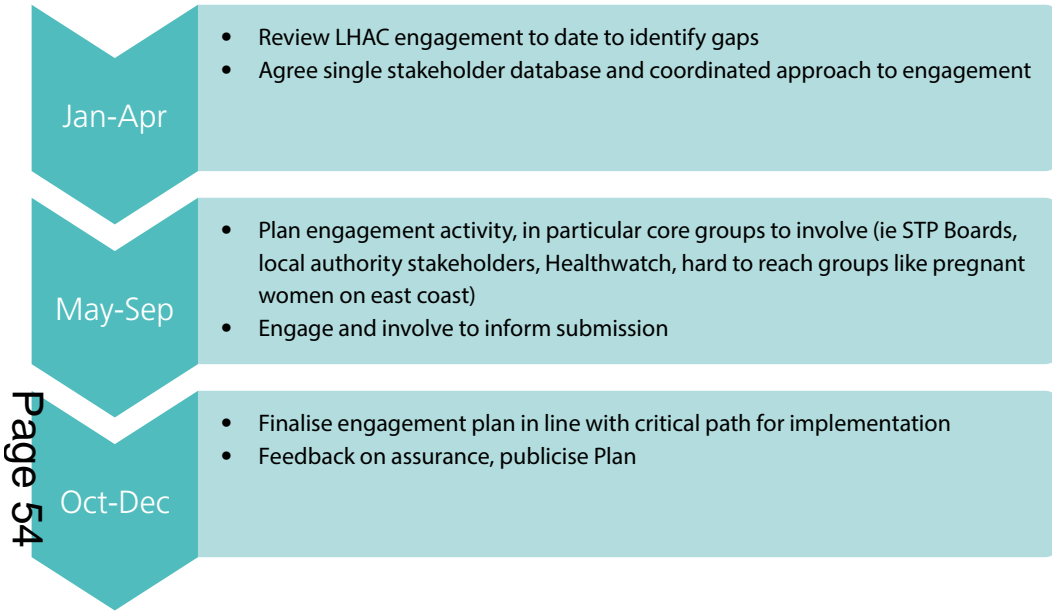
Jan-Apr

- Review LHAC engagement to date to identify gaps
- Agree single stakeholder database and coordinated approach to engagement

May-Sep

- Plan engagement activity, in particular core groups to involve (ie STP Boards, local authority stakeholders, Healthwatch, hard to reach groups like pregnant women on east coast)
- Engage and involve to inform submission

Oct-Dec

- Finalise engagement plan in line with critical path for implementation
- Feedback on assurance, publicise Plan

Page 54